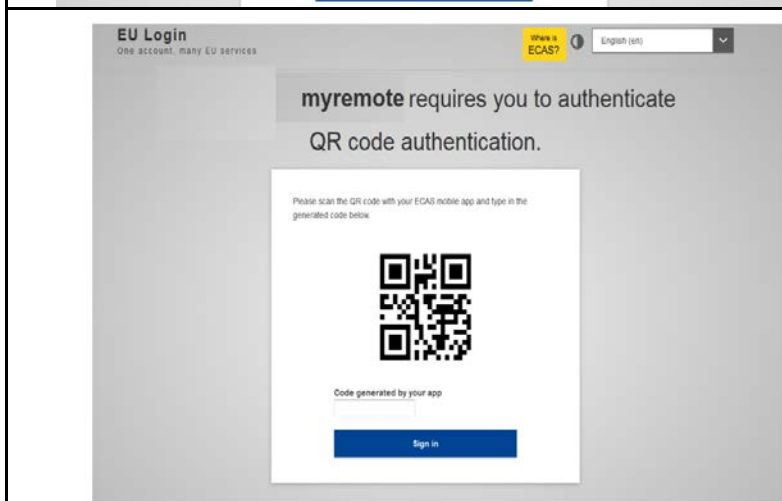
EU Login
One account, many EU services

Where is ECAS?

English (en)

myremote requires you to authenticate

QR code authentication.

Please scan the QR code with your ECAS mobile app and type in the generated code below.

Code generated by your app

Sign in